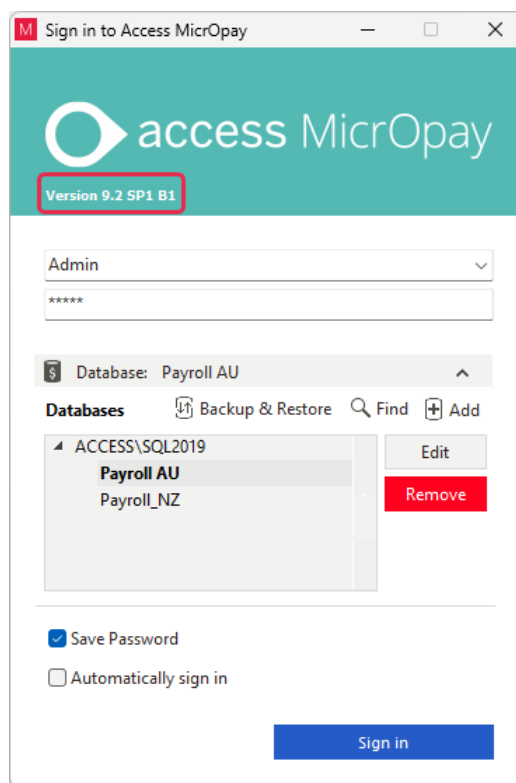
M Sign in to Access MicrOpay

access MicrOpay

Version 9.2 SP1 B1

Admin

*****

Database: Payroll AU

Databases

Backup & Restore

Find

Add

ACCESS\SQL2019

Payroll AU

Payroll_NZ

Edit

Remove

Save Password

Automatically sign in

Sign in